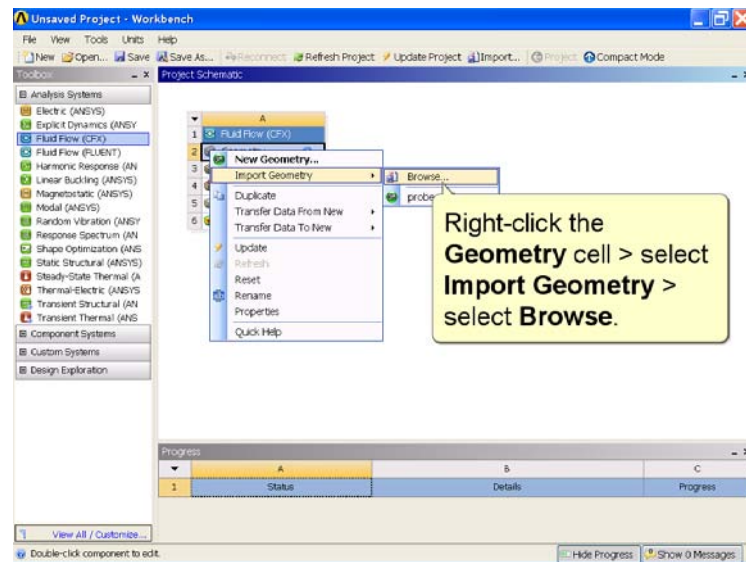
Unsaved Project - Workbench

File View Tools Units Help

New Open... Save Save As... Reconnect Refresh Project Update Project Import... Project Compact Mode

Toolbox

Analysis Systems
Electric (ANSYS)
Explicit Dynamics (ANSY
Fluid Flow (CFX)
Fluid Flow (FLUENT)
Harmonic Response (AN
Linear Buckling (ANSYS)
Magnetostatic (ANSYS)
Modal (ANSYS)
Random Vibration (ANSY
Response Spectrum (AN
Shape Optimization (ANS
Static Structural (ANSYS)
Steady-State Thermal (A
Thermal-Electric (ANSYS
Transient Structural (AN
Transient Thermal (ANS
Component Systems
Custom Systems
Design Exploration

View All / Customize...

Project Schematic

A
1 Fluid Flow (CFX)
2
3
4
5
6

New Geometry...
Import Geometry
Duplicate
Transfer Data From New
Transfer Data To New
Update
Refresh
Reset
Rename
Properties
Quick Help

Browse...
probe

Right-click the **Geometry** cell > select **Import Geometry** > select **Browse**.

Progress

| | A | B | C |
|---|---|---|---|
| 1 | Status | Details | Progress |

Double-click component to edit.

Hide Progress Show 0 Messages